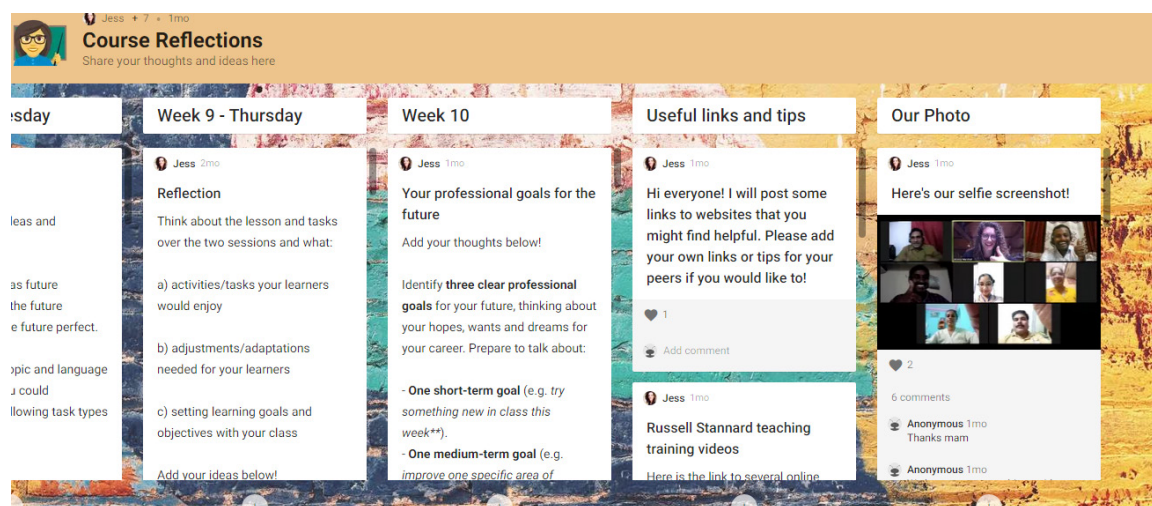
Jess + 7 • 1mo

Course Reflections

Share your thoughts and ideas here

esday

leas and

as future
the future
e future perfect.

opic and language
u could
llowing task types

Week 9 - Thursday

Jess 2mo

Reflection

Think about the lesson and tasks over the two sessions and what:

a) activities/tasks your learners would enjoy

b) adjustments/adaptations needed for your learners

c) setting learning goals and objectives with your class

Add your ideas below!

Week 10

Jess 1mo

Your professional goals for the future

Add your thoughts below!

Identify **three clear professional goals** for your future, thinking about your hopes, wants and dreams for your career. Prepare to talk about:

- **One short-term goal** (e.g. *try something new in class this week***).
- **One medium-term goal** (e.g. *improve one specific area of*

Useful links and tips

Jess 1mo

Hi everyone! I will post some links to websites that you might find helpful. Please add your own links or tips for your peers if you would like to!

1

Add comment

Jess 1mo

Russell Stannard teaching training videos

Here is the link to several online

Our Photo

Jess 1mo

Here's our selfie screenshot!

2

6 comments

Anonymous 1mo
Thanks mam

Anonymous 1mo